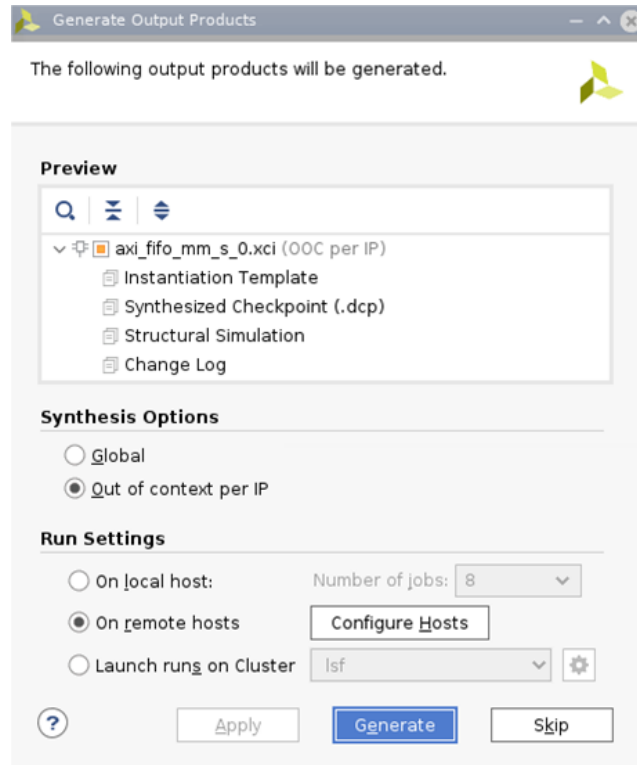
Generate Output Products

The following output products will be generated.

Preview

axi_fifo_mm_s_0.xci (OOC per IP)
Instantiation Template
Synthesized Checkpoint (.dcp)
Structural Simulation
Change Log

Synthesis Options

Global
Out of context per IP

Run Settings

On local host:
Number of jobs: 8
On remote hosts
Configure Hosts
Launch runs on Cluster
lsf

?
Apply
Generate
Skip